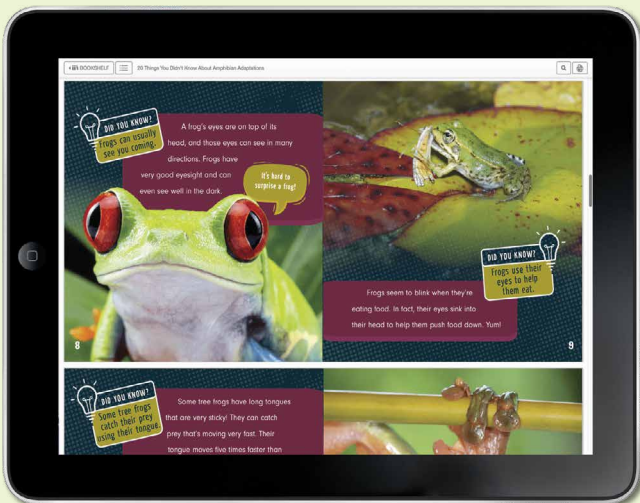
< BOOKSHELF

30 Things You Didn't Know About Amphibian Adaptations

DID YOU KNOW?
Frogs can usually see you coming.

A frog's eyes are on top of its head, and those eyes can see in many directions. Frogs have very good eyesight and can even see well in the dark.

It's hard to surprise a frog!

8

DID YOU KNOW?
Frogs use their eyes to help them eat.

Frogs seem to blink when they're eating food. In fact, their eyes sink into their head to help them push food down. Yum!

9

DID YOU KNOW?
Some tree frogs catch their prey using their tongue.

Some tree frogs have long tongues that are very sticky! They can catch prey that's moving very fast. Their tongue moves five times faster than